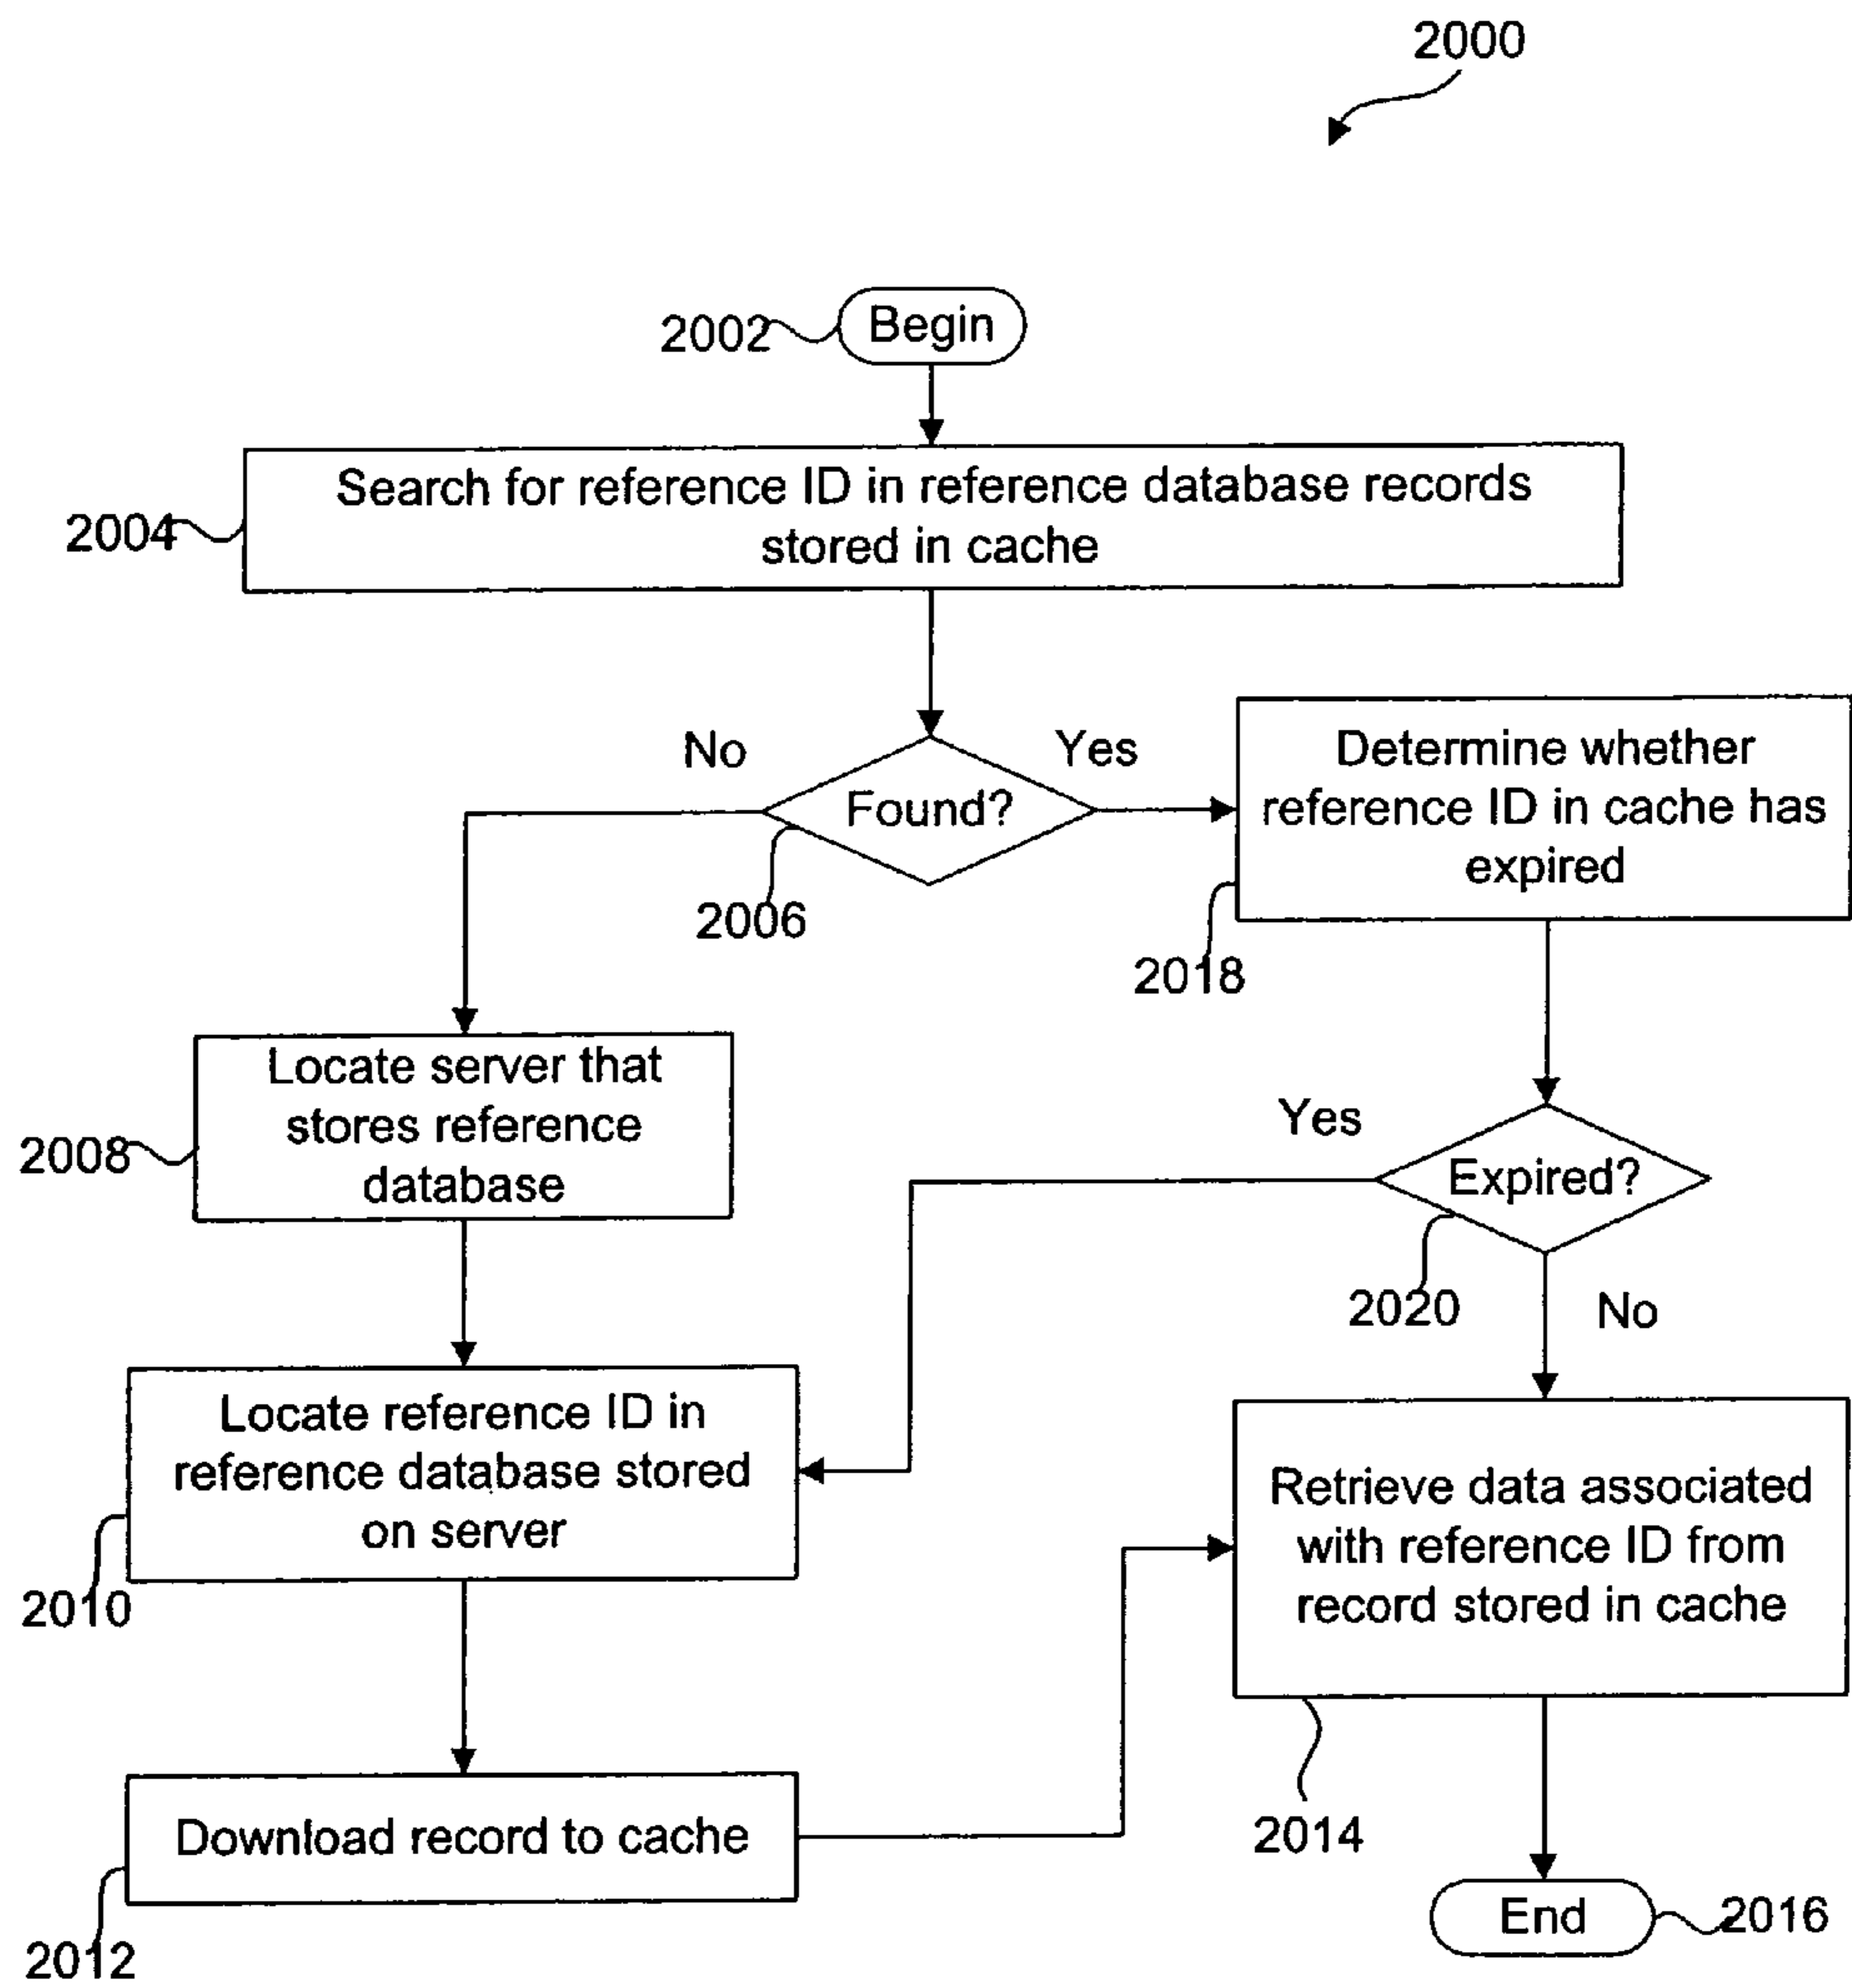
2000

2002 Begin

2004 Search for reference ID in reference database records stored in cache

No Found? Yes

2006

Determine whether reference ID in cache has expired

2018

2008 Locate server that stores reference database

Yes Expired?

2020 No

2010 Locate reference ID in reference database stored on server

Retrieve data associated with reference ID from record stored in cache

2014

2012 Download record to cache

End 2016